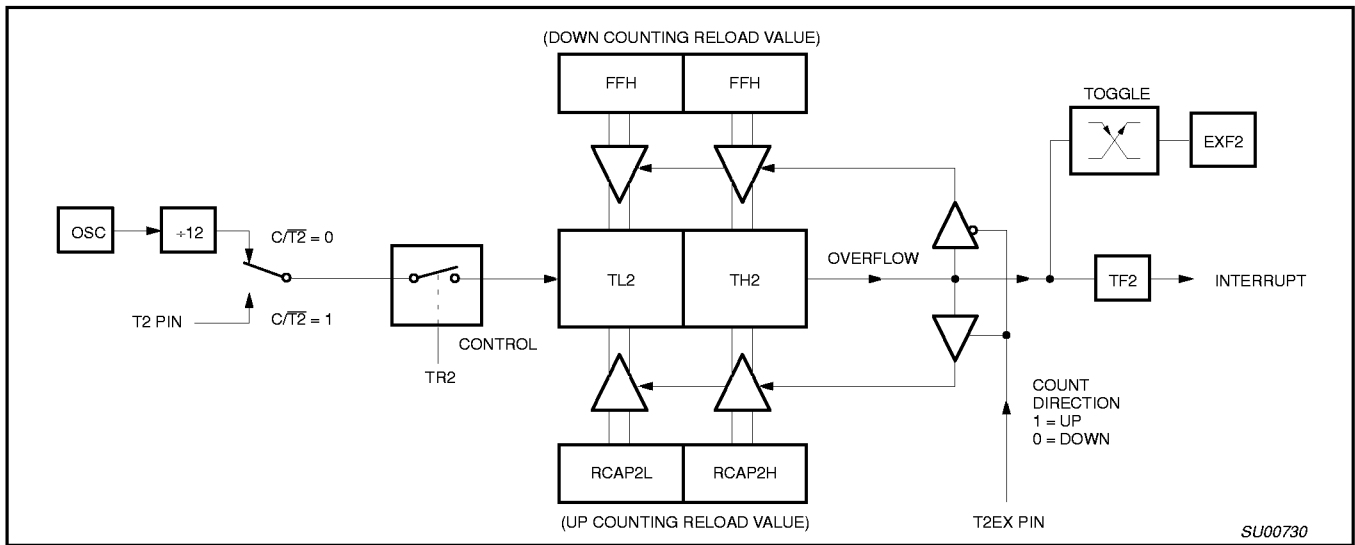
(DOWN COUNTING RELOAD VALUE)

FFH

FFH

TOGGLE

EXF2

OSC

÷12

C/$\overline{T2}$ = 0

T2 PIN

C/$\overline{T2}$ = 1

TR2

CONTROL

TL2

TH2

OVERFLOW

TF2

INTERRUPT

COUNT DIRECTION
1 = UP
0 = DOWN

RCAP2L

RCAP2H

(UP COUNTING RELOAD VALUE)

T2EX PIN

SU00730